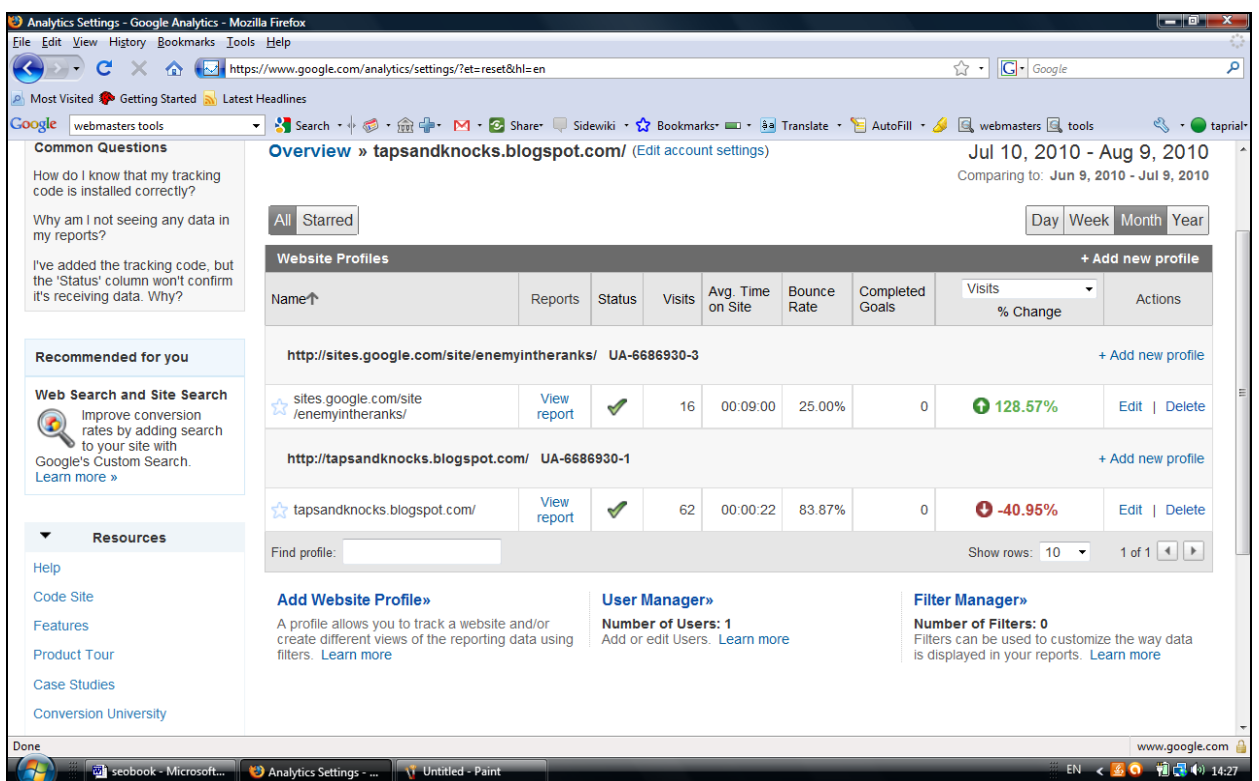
Analytics Settings - Google Analytics - Mozilla Firefox

File Edit View History Bookmarks Tools Help

https://www.google.com/analytics/settings/?et=reset&hl=en

Google

Most Visited Getting Started Latest Headlines

Google webmasters tools Search Share Sidewiki Bookmarks Translate AutoFill webmasters tools taprial

Common Questions

How do I know that my tracking code is installed correctly?

Why am I not seeing any data in my reports?

I've added the tracking code, but the 'Status' column won't confirm it's receiving data. Why?

Recommended for you

Web Search and Site Search

Improve conversion rates by adding search to your site with Google's Custom Search. Learn more »

Resources

Help

Code Site

Features

Product Tour

Case Studies

Conversion University

Overview » tapsandknocks.blogspot.com/ (Edit account settings)

Jul 10, 2010 - Aug 9, 2010

Comparing to: Jun 9, 2010 - Jul 9, 2010

All Starred

Day Week Month Year

Website Profiles + Add new profile

| Name | Reports | Status | Visits | Avg. Time on Site | Bounce Rate | Completed Goals | Visits % Change | Actions |
|---|---|---|---|---|---|---|---|---|
| http://sites.google.com/site/enemyintheranks/ UA-6686930-3 | | | | | | | | + Add new profile |
| sites.google.com/site /enemyintheranks/ | View report | | 16 | 00:09:00 | 25.00% | 0 | 128.57% | Edit \| Delete |
| http://tapsandknocks.blogspot.com/ UA-6686930-1 | | | | | | | | + Add new profile |
| tapsandknocks.blogspot.com/ | View report | | 62 | 00:00:22 | 83.87% | 0 | -40.95% | Edit \| Delete |

Find profile:

Show rows: 10 1 of 1

Add Website Profile»

A profile allows you to track a website and/or create different views of the reporting data using filters. Learn more

User Manager»

Number of Users: 1

Add or edit Users. Learn more

Filter Manager»

Number of Filters: 0

Filters can be used to customize the way data is displayed in your reports. Learn more

Done

www.google.com

seobook - Microsoft... Analytics Settings - ... Untitled - Paint

EN 14:27